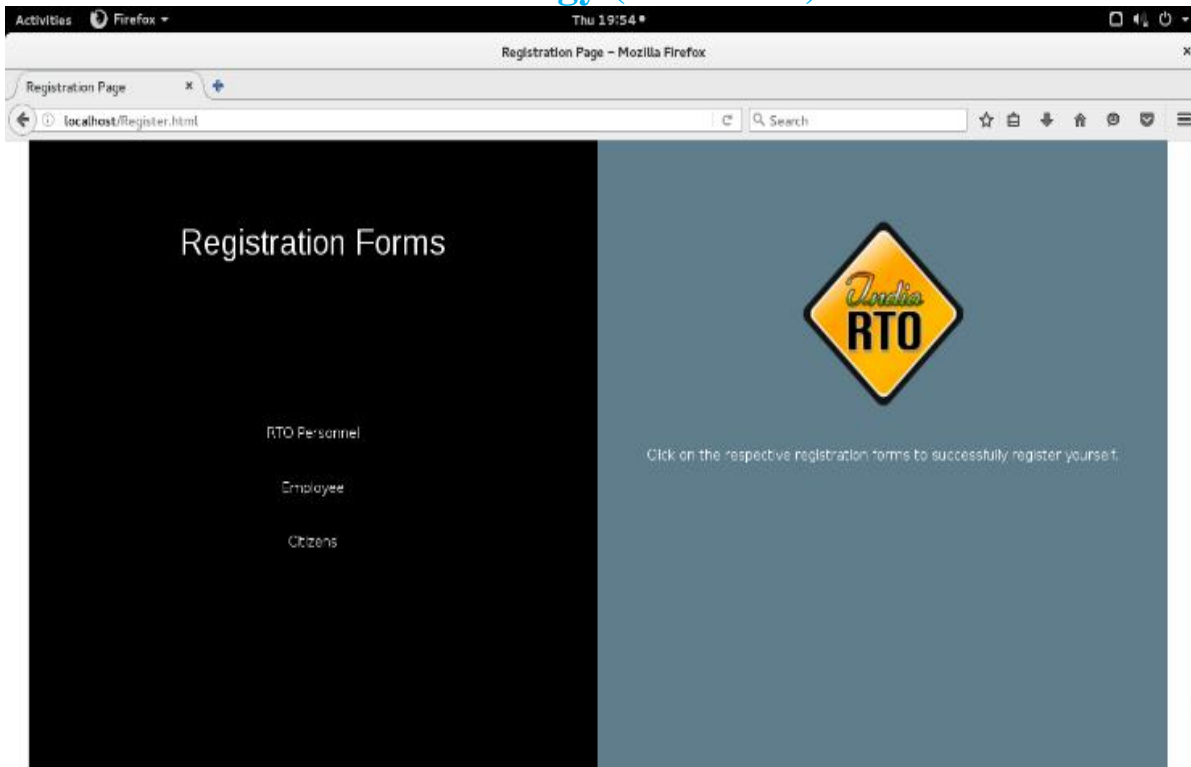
Activities Firefox

Thu 19:54

Registration Page – Mozilla Firefox

Registration Page

localhost/Register.html

Search

Registration Forms

RTO Personnel

Employee

Citizens

India RTO

Click on the respective registration forms to successfully register yourself.